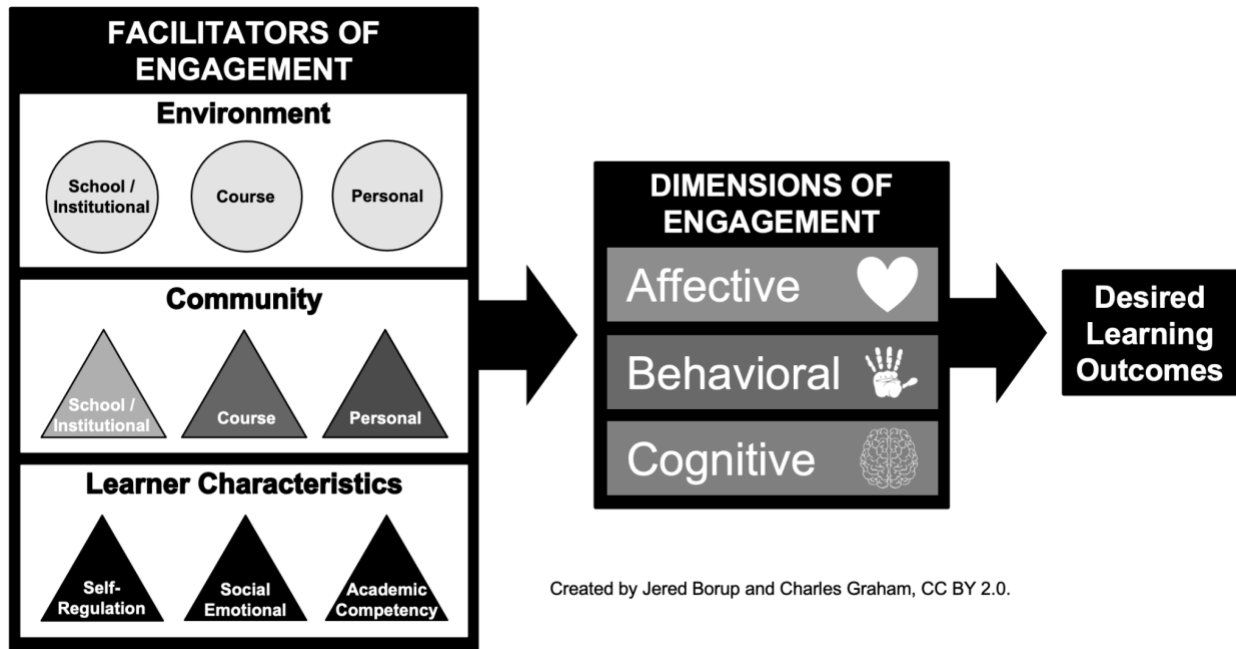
FACILITATORS OF ENGAGEMENT

Environment

School / Institutional

Course

Personal

Community

School / Institutional

Course

Personal

Learner Characteristics

Self-Regulation

Social Emotional

Academic Competency

DIMENSIONS OF ENGAGEMENT

Affective

Behavioral

Cognitive

Desired Learning Outcomes

Created by Jered Borup and Charles Graham, CC BY 2.0.